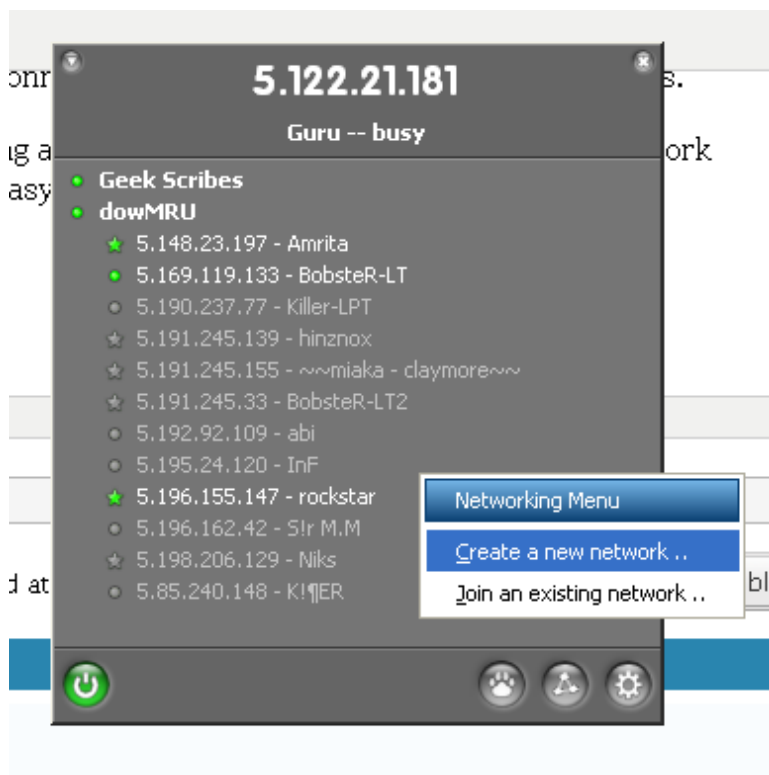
5.122.21.181

Guru -- busy

Geek Scribes
dowMRU
5.148.23.197 - Amrita
5.169.119.133 - BobsteR-LT
5.190.237.77 - Killer-LPT
5.191.245.139 - hinznox
5.191.245.155 - ~~miaka - claymore~~
5.191.245.33 - BobsteR-LT2
5.192.92.109 - abi
5.195.24.120 - InF
5.196.155.147 - rockstar
5.196.162.42 - S!r M.M
5.198.206.129 - Niks
5.85.240.148 - K!¶ER

Networking Menu
Create a new network ..
Join an existing network ..

onn s.
g a ork
asy
d at bl